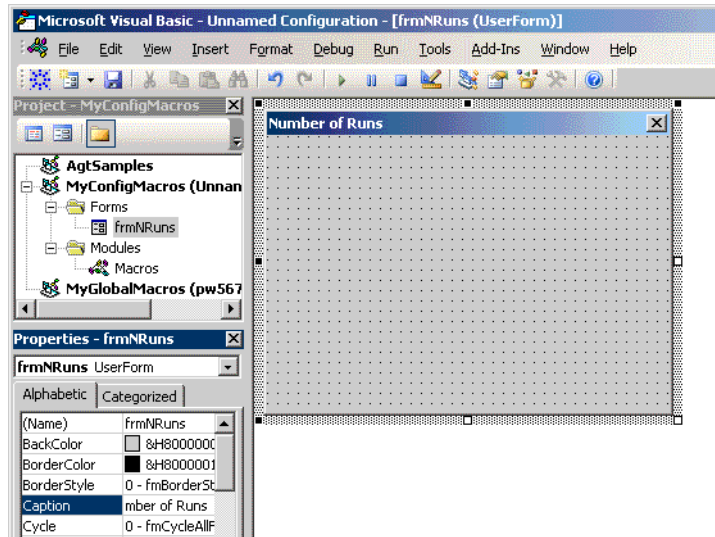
Microsoft Visual Basic - Unnamed Configuration - [frmNRuns (UserForm)]

File Edit View Insert Format Debug Run Tools Add-Ins Window Help

Project - MyConfigMacros

AgtSamples
MyConfigMacros (Unnan
Forms
frmNRuns
Modules
Macros
MyGlobalMacros (pw567

Properties - frmNRuns

frmNRuns UserForm

Alphabetic Categorized

| (Name) | frmNRuns |
|---|---|
| BackColor | &H8000000 |
| BorderColor | &H8000001 |
| BorderStyle | 0 - fmBorderSt |
| Caption | mber of Runs |
| Cycle | 0 - fmCycleAllF |

Number of Runs